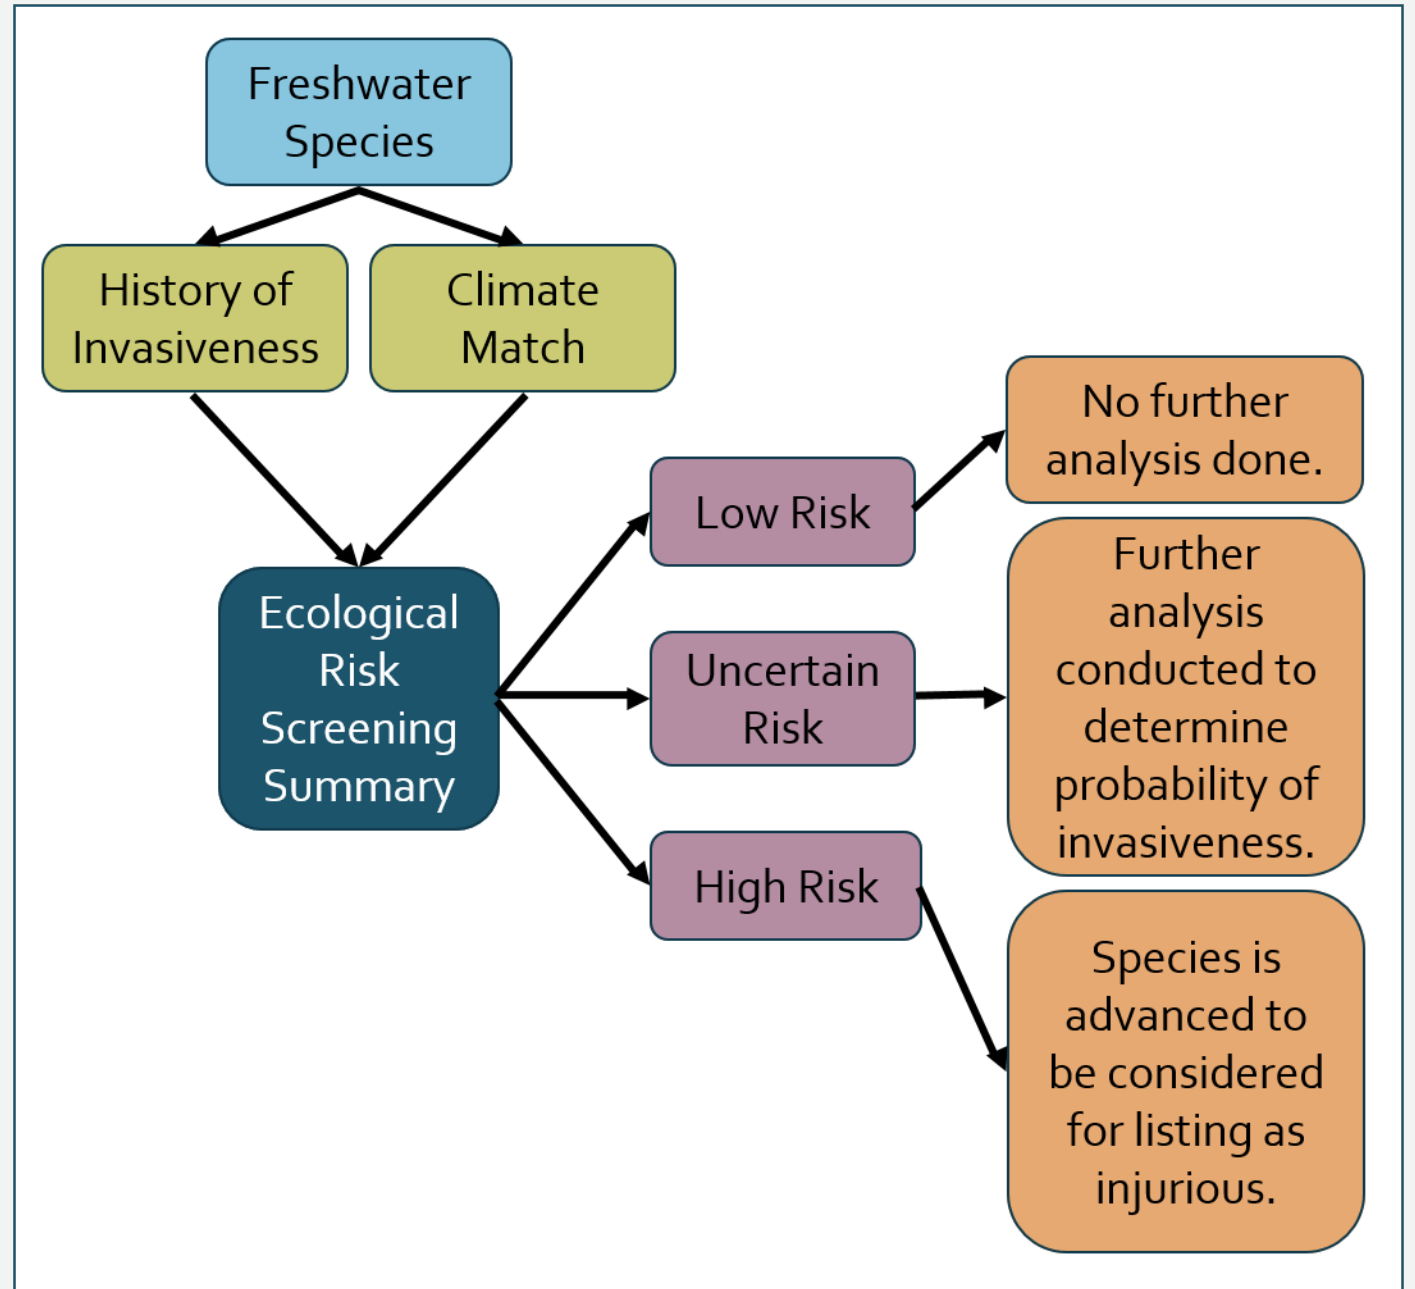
Freshwater Species

History of Invasiveness

Climate Match

Ecological Risk Screening Summary

Low Risk

Uncertain Risk

High Risk

No further analysis done.

Further analysis conducted to determine probability of invasiveness.

Species is advanced to be considered for listing as injurious.